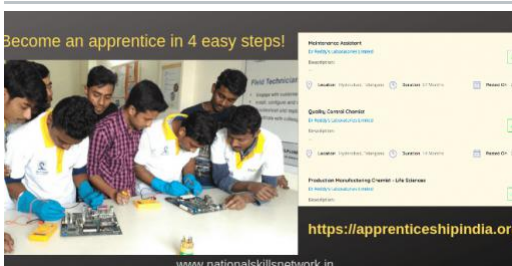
Become an apprentice in 4 easy steps!

Field Technician

Maintenance Assistant
Dr Reddy's Laboratories Limited
Description:
Location Hyderabad, Telangana Duration 12 Months Posted On

Quality Control Chemist
Dr Reddy's Laboratories Limited
Description:
Location Hyderabad, Telangana Duration 12 Months Posted On

Production Manufacturing Chemist - Life Sciences
Dr Reddy's Laboratories Limited
Description:

https://apprenticeshipindia.or

www.nationalskillsnetwork.in